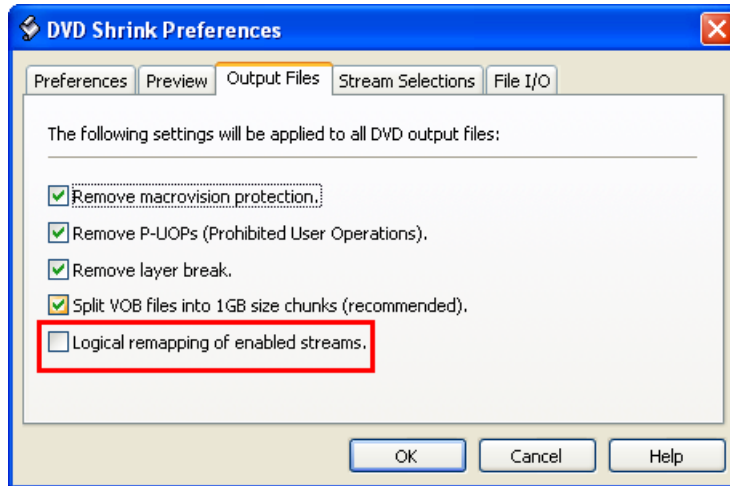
DVD Shrink Preferences

Preferences | Preview | Output Files | Stream Selections | File I/O

The following settings will be applied to all DVD output files:

Remove macrovision protection.

Remove P-UOPs (Prohibited User Operations).

Remove layer break.

Split VOB files into 1GB size chunks (recommended).

Logical remapping of enabled streams.

OK | Cancel | Help